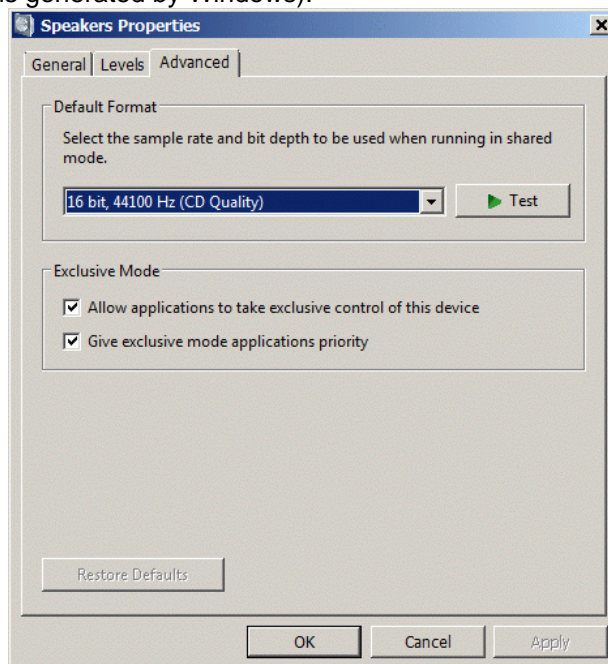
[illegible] generated by Windows).

Speakers Properties

×

General | Levels | Advanced

Default Format

Select the sample rate and bit depth to be used when running in shared mode.

16 bit, 44100 Hz (CD Quality)

Test

Exclusive Mode

Allow applications to take exclusive control of this device

Give exclusive mode applications priority

Restore Defaults

OK

Cancel

Apply